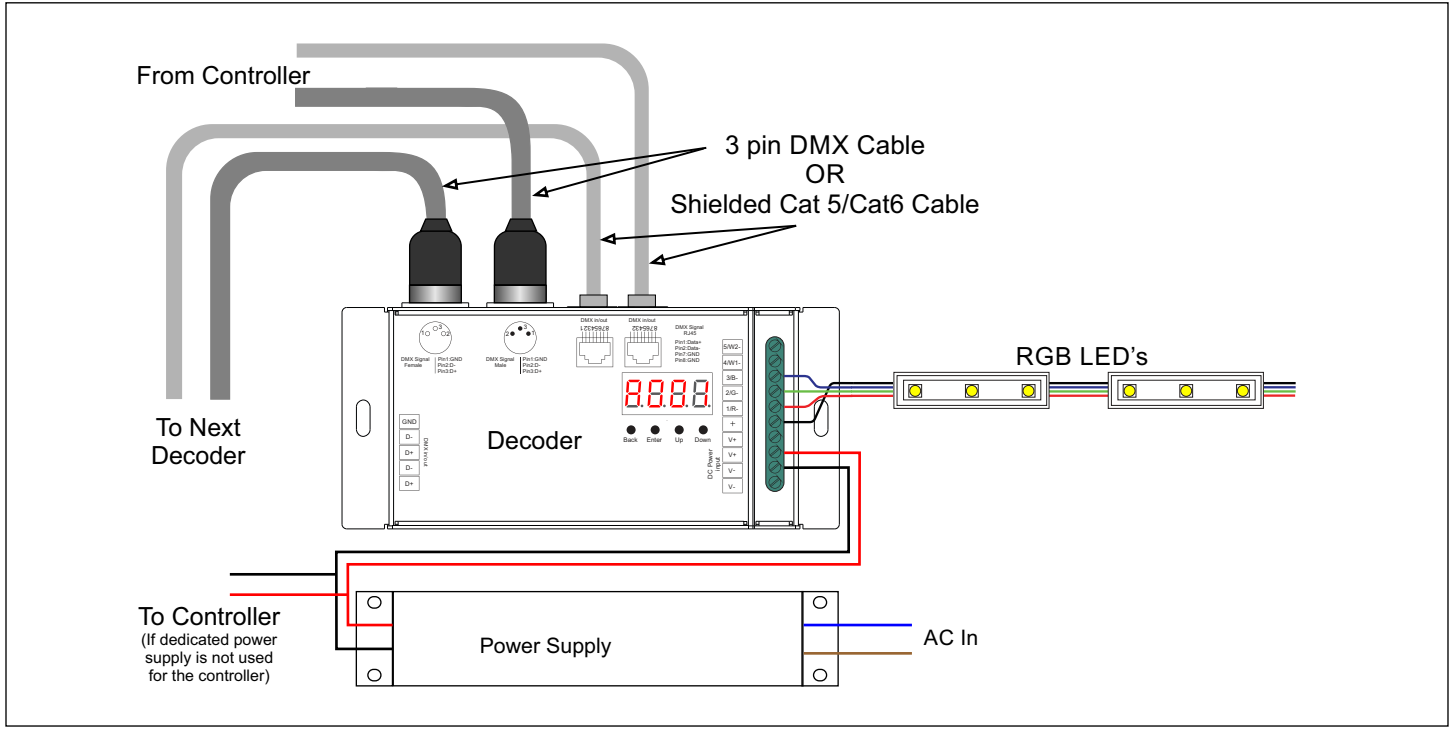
From Controller

3 pin DMX Cable
OR
Shielded Cat 5/Cat6 Cable

DMX Signal Female
Pin1:GND
Pin2:D-
Pin3:D+

DMX Signal Male
Pin1:GND
Pin2:D-
Pin3:D+

DMX in/out
87654321

DMX in/out
87654321

DMX Signal RJ45
Pin1:Data+
Pin2:Data-
Pin7:GND
Pin8:GND

5/W2-
4/W1-
3/B-
2/G-
1/R-
+
V+
V+
V-
V-

DC Power Input

8.8.8.8.

Back Enter Up Down

GND
D-
D+
D-
D+

DMX in/out

Decoder

RGB LED's

To Next Decoder

To Controller
(If dedicated power supply is not used for the controller)

Power Supply

AC In